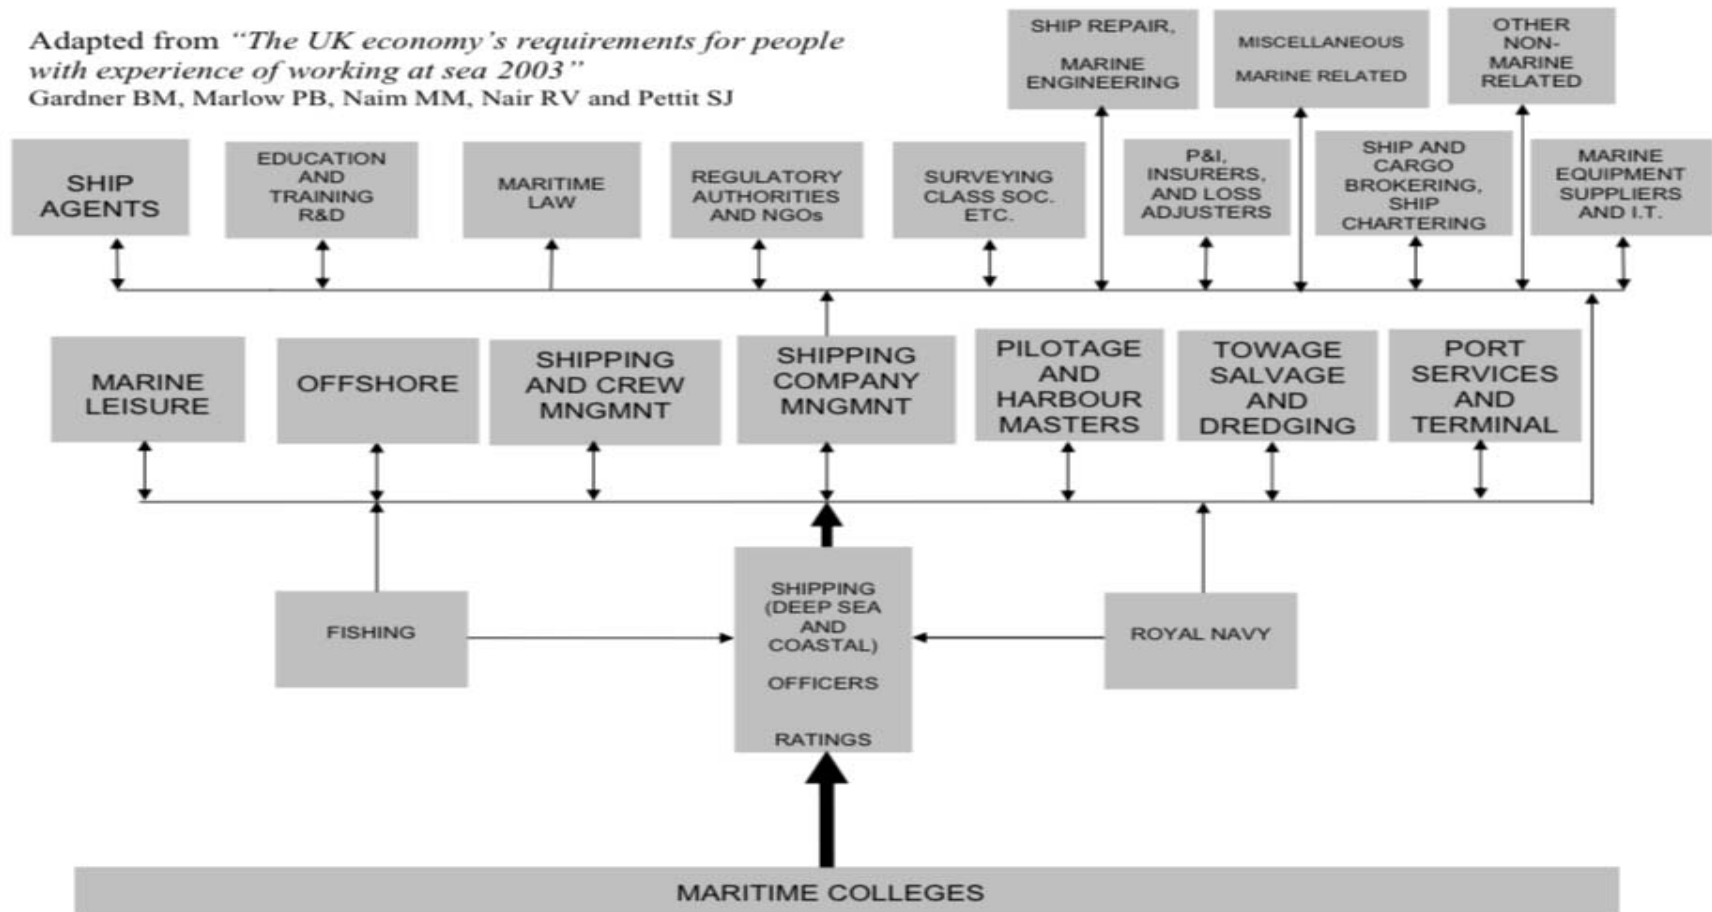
Adapted from *"The UK economy's requirements for people with experience of working at sea 2003"*
Gardner BM, Marlow PB, Naim MM, Nair RV and Pettit SJ

SHIP REPAIR, MARINE ENGINEERING

MISCELLANEOUS MARINE RELATED

OTHER NON-MARINE RELATED

SHIP AGENTS

EDUCATION AND TRAINING R&D

MARITIME LAW

REGULATORY AUTHORITIES AND NGOs

SURVEYING CLASS SOC. ETC.

P&I, INSURERS, AND LOSS ADJUSTERS

SHIP AND CARGO BROKERING, SHIP CHARTERING

MARINE EQUIPMENT SUPPLIERS AND I.T.

MARINE LEISURE

OFFSHORE

SHIPPING AND CREW MNGMNT

SHIPPING COMPANY MNGMNT

PILOTAGE AND HARBOUR MASTERS

TOWAGE SALVAGE AND DREDGING

PORT SERVICES AND TERMINAL

FISHING

SHIPPING (DEEP SEA AND COASTAL)
OFFICERS
RATINGS

ROYAL NAVY

MARITIME COLLEGES